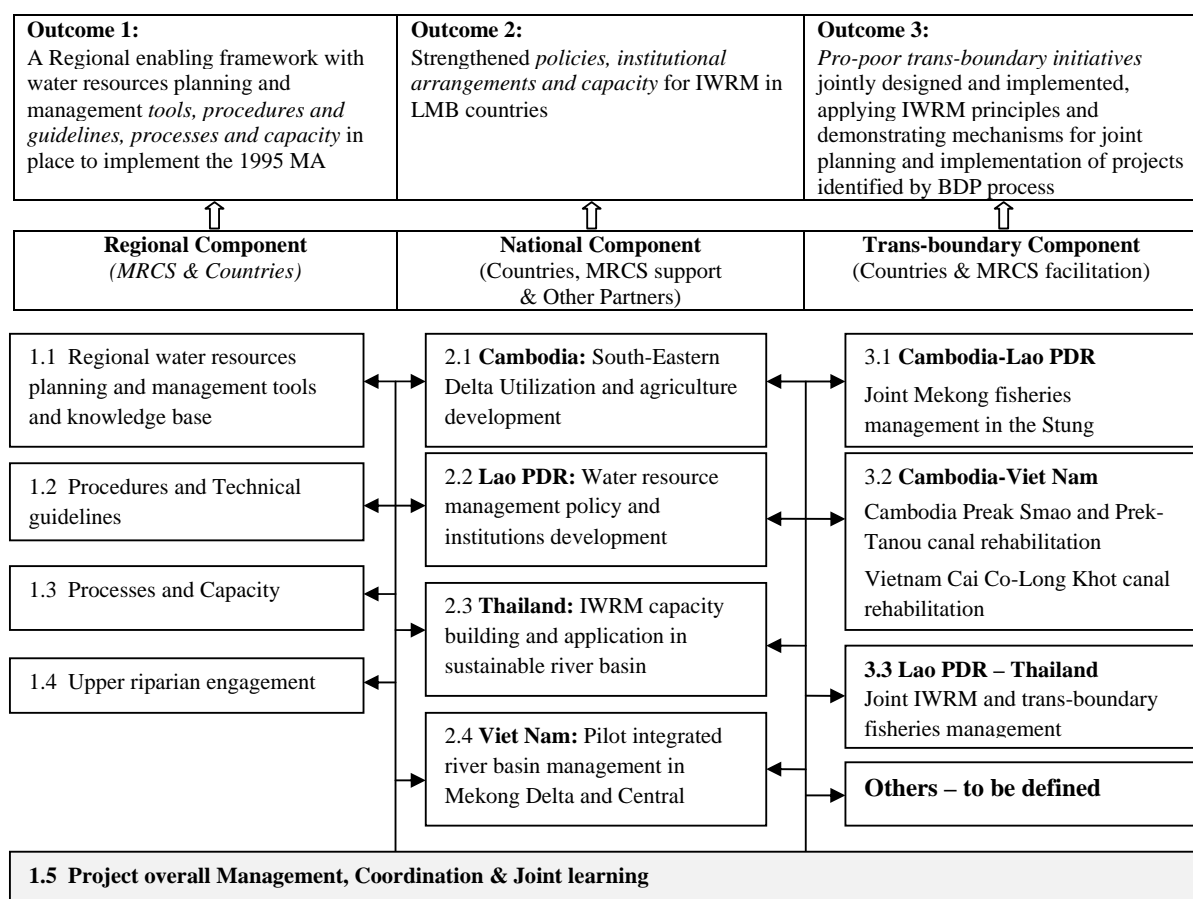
**Outcome 1:**
A Regional enabling framework with water resources planning and management *tools, procedures and guidelines, processes and capacity* in place to implement the 1995 MA

**Outcome 2:**
Strengthened *policies, institutional arrangements and capacity* for IWRM in LMB countries

**Outcome 3:**
*Pro-poor trans-boundary initiatives* jointly designed and implemented, applying IWRM principles and demonstrating mechanisms for joint planning and implementation of projects identified by BDP process

**Regional Component**
*(MRCS & Countries)*

**National Component**
(Countries, MRCS support & Other Partners)

**Trans-boundary Component**
(Countries & MRCS facilitation)

1.1 Regional water resources planning and management tools and knowledge base

1.2 Procedures and Technical guidelines

1.3 Processes and Capacity

1.4 Upper riparian engagement

2.1 **Cambodia:** South-Eastern Delta Utilization and agriculture development

2.2 **Lao PDR:** Water resource management policy and institutions development

2.3 **Thailand:** IWRM capacity building and application in sustainable river basin

2.4 **Viet Nam:** Pilot integrated river basin management in Mekong Delta and Central

3.1 **Cambodia-Lao PDR**
Joint Mekong fisheries management in the Stung

3.2 **Cambodia-Viet Nam**
Cambodia Preak Smao and Prek-Tanou canal rehabilitation
Vietnam Cai Co-Long Khot canal rehabilitation

**3.3 Lao PDR – Thailand**
Joint IWRM and trans-boundary fisheries management

**Others – to be defined**

**1.5 Project overall Management, Coordination & Joint learning**